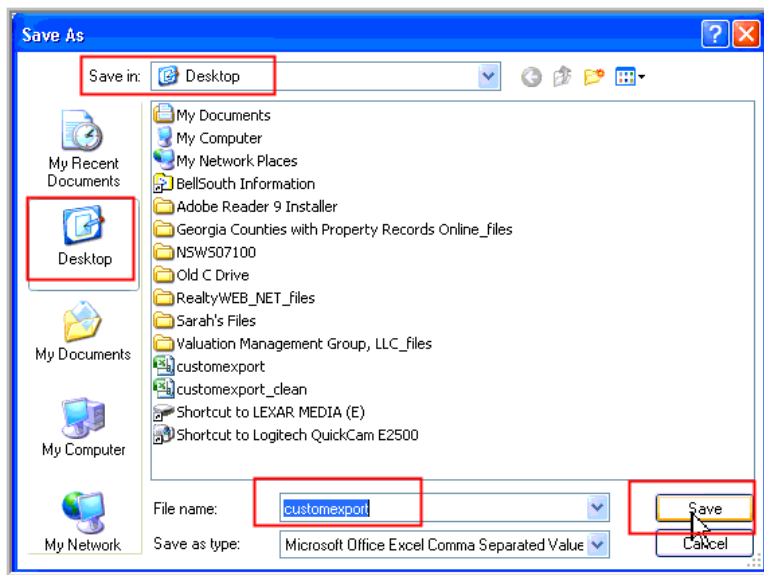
Save As

Save in: Desktop

My Recent Documents

Desktop

My Documents

My Computer

My Network

My Documents
My Computer
My Network Places
BellSouth Information
Adobe Reader 9 Installer
Georgia Counties with Property Records Online_files
NSWS07100
Old C Drive
RealtyWEB_NET_files
Sarah's Files
Valuation Management Group, LLC_files
customexport
customexport_clean
Shortcut to LEXAR MEDIA (E)
Shortcut to Logitech QuickCam E2500

File name: customexport

Save as type: Microsoft Office Excel Comma Separated Value

Save

Cancel